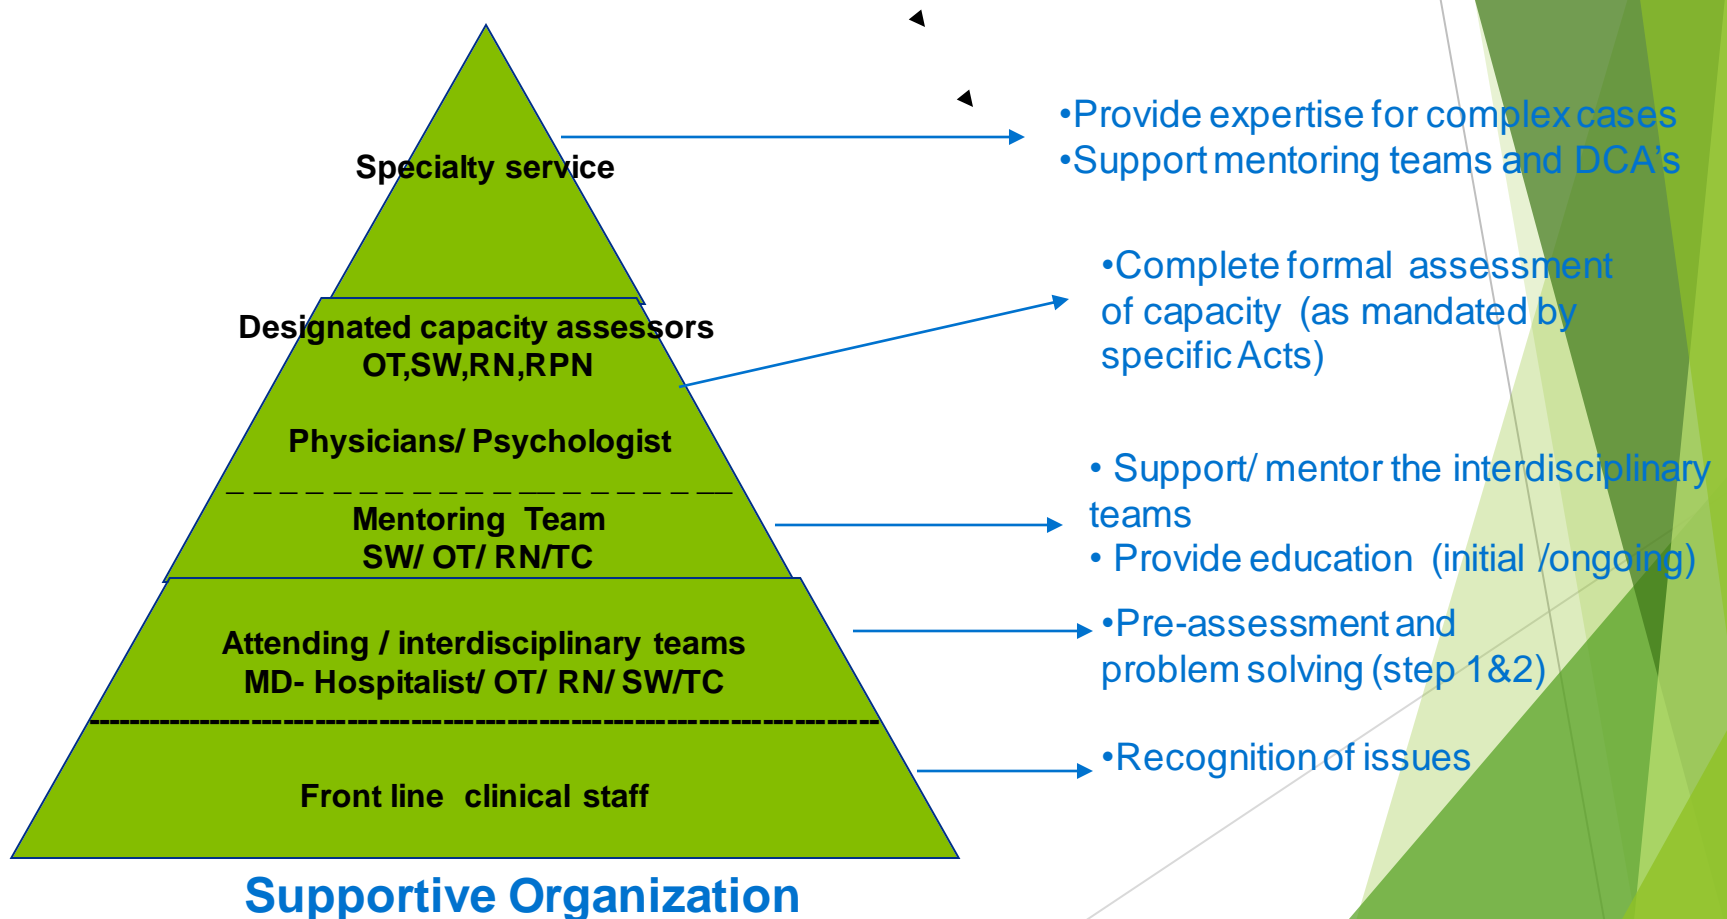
Specialty service

Designated capacity assessors
OT,SW,RN,RPN

Physicians/ Psychologist

Mentoring Team
SW/ OT/ RN/TC

Attending / interdisciplinary teams
MD- Hospitalist/ OT/ RN/ SW/TC

Front line clinical staff

Supportive Organization

•Provide expertise for complex cases
•Support mentoring teams and DCA's

•Complete formal assessment of capacity (as mandated by specific Acts)

• Support/ mentor the interdisciplinary teams
• Provide education (initial /ongoing)

•Pre-assessment and problem solving (step 1&2)

•Recognition of issues